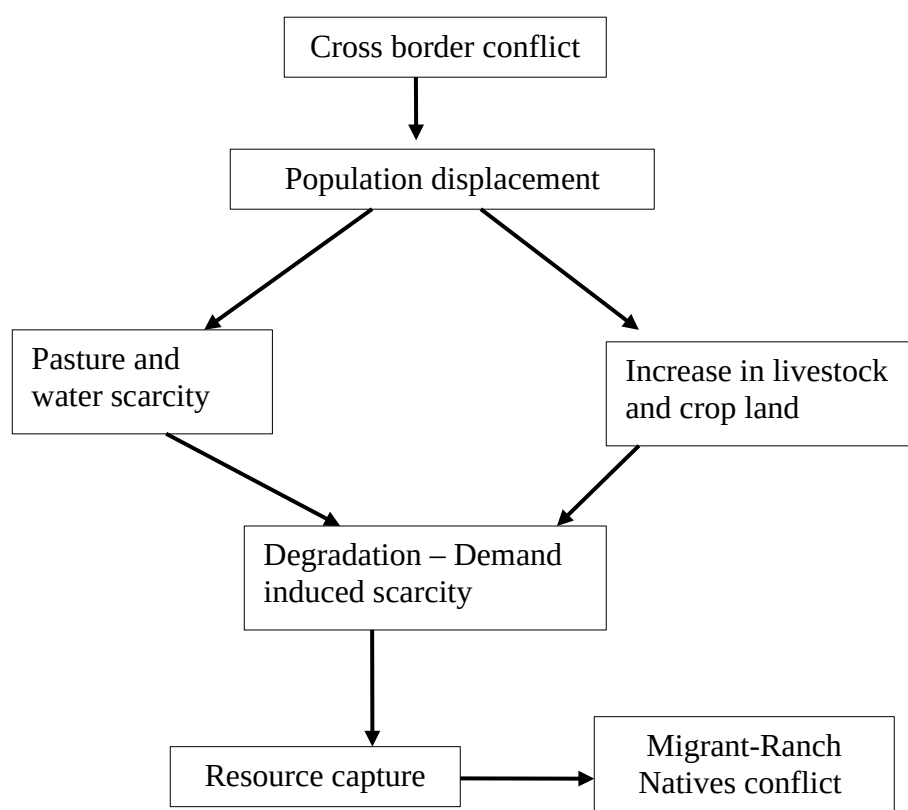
Cross border conflict

Population displacement

Pasture and water scarcity

Increase in livestock and crop land

Degradation – Demand induced scarcity

Resource capture

Migrant-Ranch Natives conflict